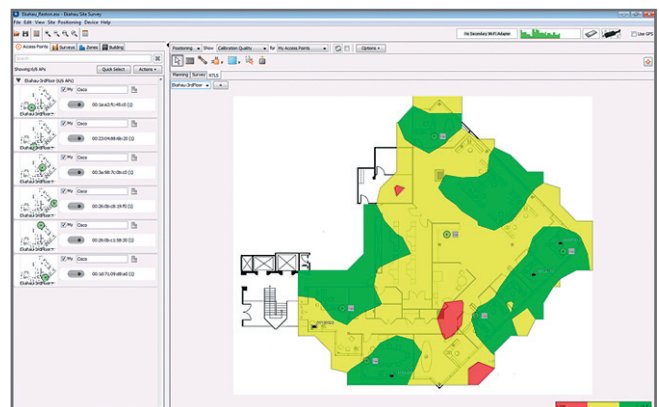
Ekahau_Posten.esx - Ekahau Site Survey
File Edit View Site Positioning Device Help
Wi Secondary WiFi Adapter
Use GPS
Access Points Surveys Zones Building
Quick Select Actions
Showing 6/6 APs
Ekahau-3rdFloor (6/6 APs)
My Cisco
00:1a:a2:f1:45:c0
My Cisco
00:23:04:88:6b:20
My Cisco
00:3a:98:7c:06:c0
My Cisco
00:26:0b:c8:fc:f0
My Cisco
00:26:cb:c1:58:30
My Cisco
00:1d:71:09:ac:60
Positioning Show: Calibration Quality for: My Access Points Options
Planning Survey RTLS
Ekahau-3rdFloor